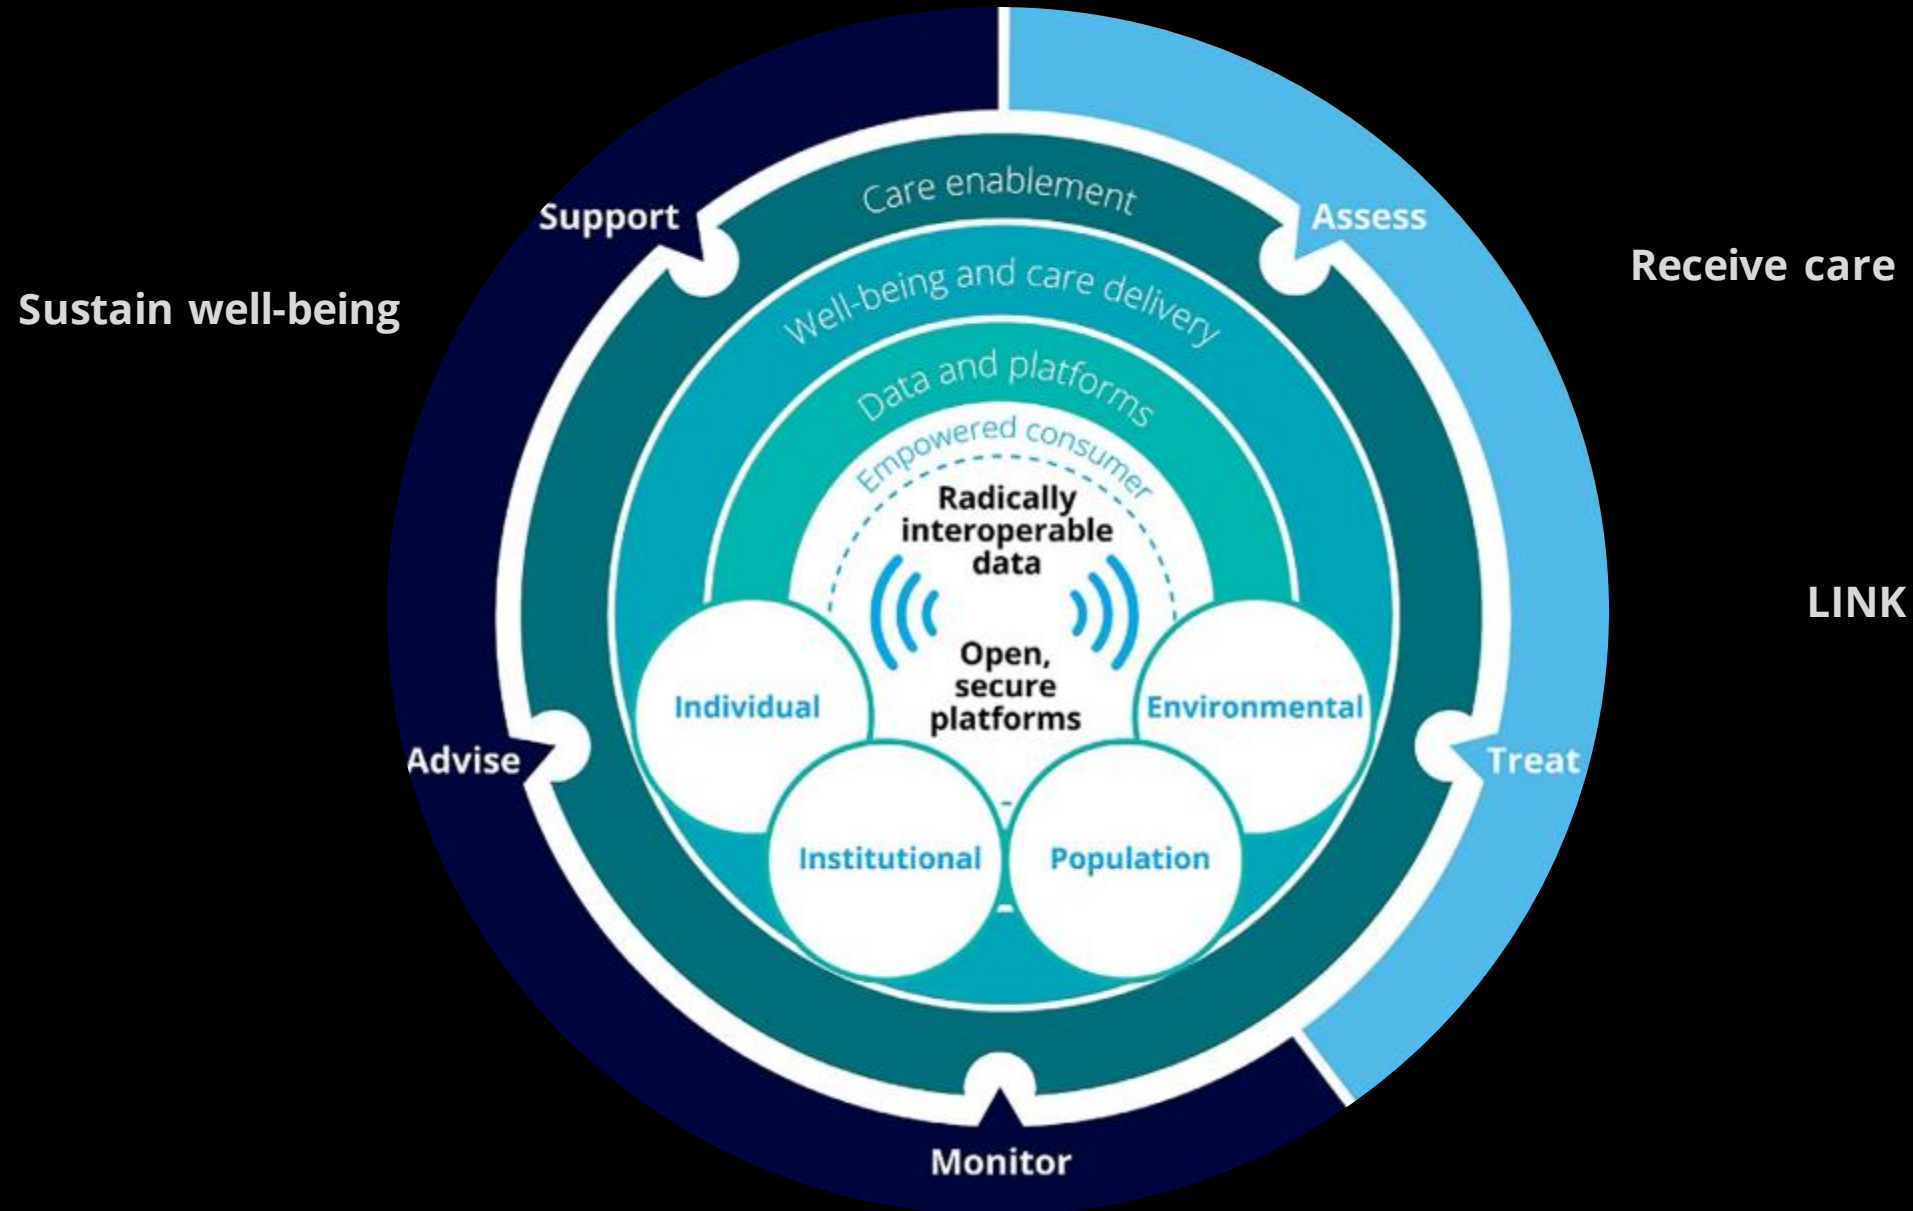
Sustain well-being

Receive care

LINK

Support

Assess

Care enablement

Well-being and care delivery

Data and platforms

Empowered consumer

Radically interoperable data

Open, secure platforms

Individual

Environmental

Institutional

Population

Advise

Treat

Monitor